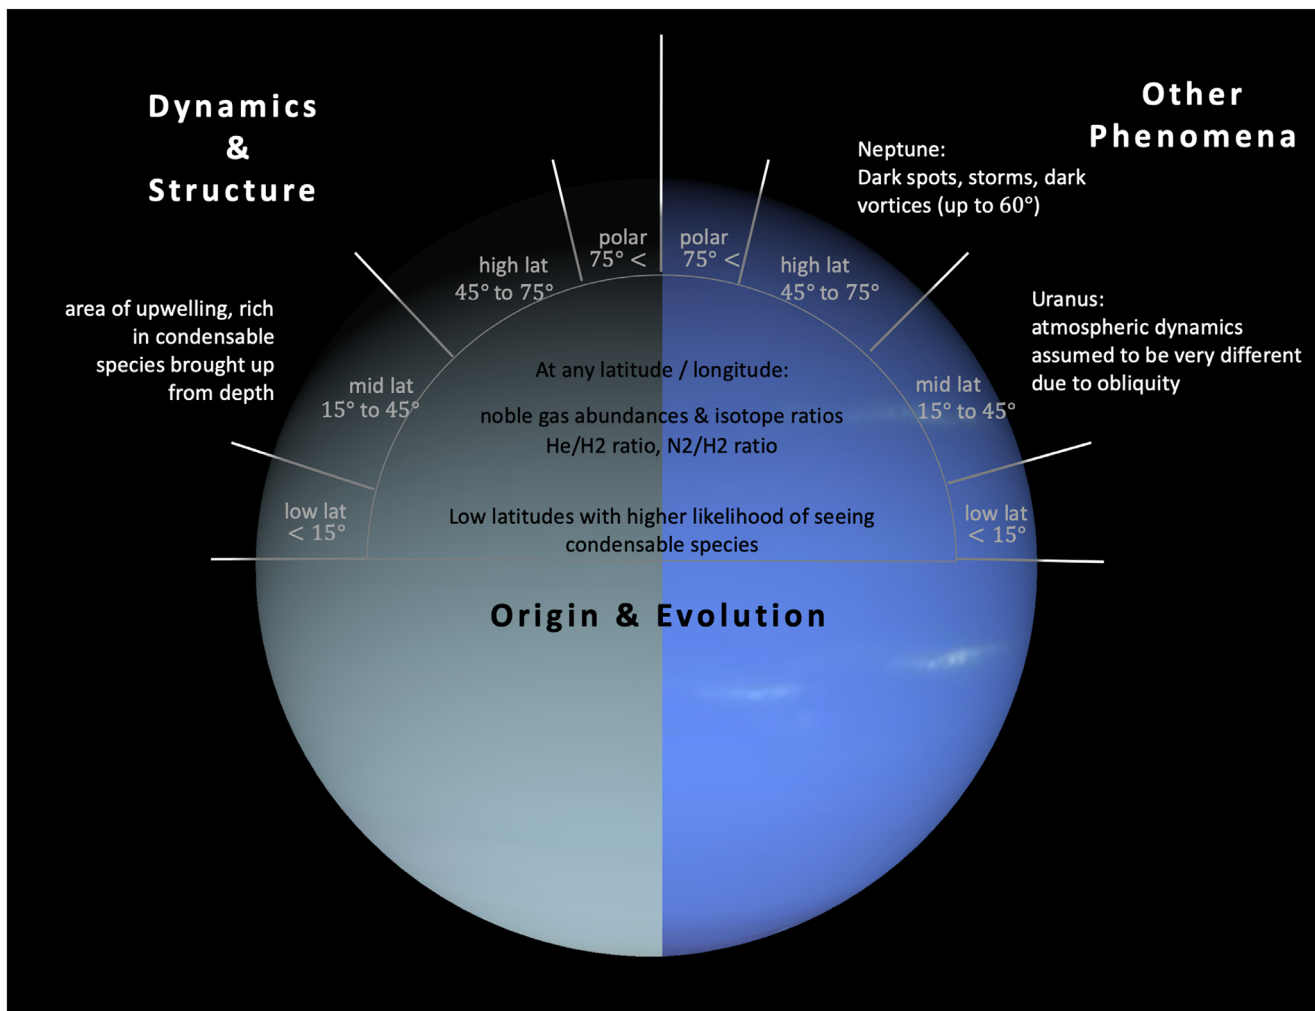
Dynamics & Structure

Other Phenomena

Neptune:
Dark spots, storms, dark vortices (up to 60°)

area of upwelling, rich in condensable species brought up from depth

polar $75° <$

polar $75° <$

high lat $45°$ to $75°$

high lat $45°$ to $75°$

Uranus:
atmospheric dynamics assumed to be very different due to obliquity

mid lat $15°$ to $45°$

At any latitude / longitude:

mid lat $15°$ to $45°$

noble gas abundances & isotope ratios
He/H2 ratio, N2/H2 ratio

low lat $< 15°$

Low latitudes with higher likelihood of seeing condensable species

low lat $< 15°$

Origin & Evolution